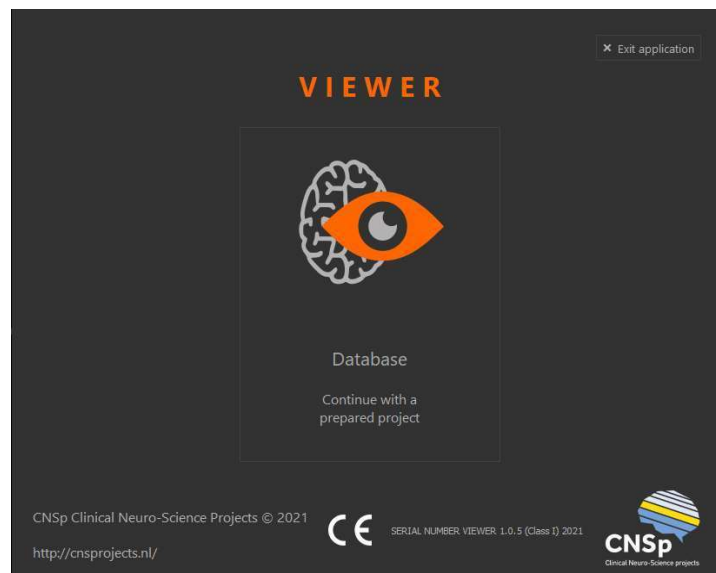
× Exit application

VIEWER

Database

Continue with a prepared project

CNSp Clinical Neuro-Science Projects © 2021

http://cnsprojects.nl/

CE

SERIAL NUMBER VIEWER 1.0.5 (Class I) 2021

CNSp
Clinical Neuro-Science projects